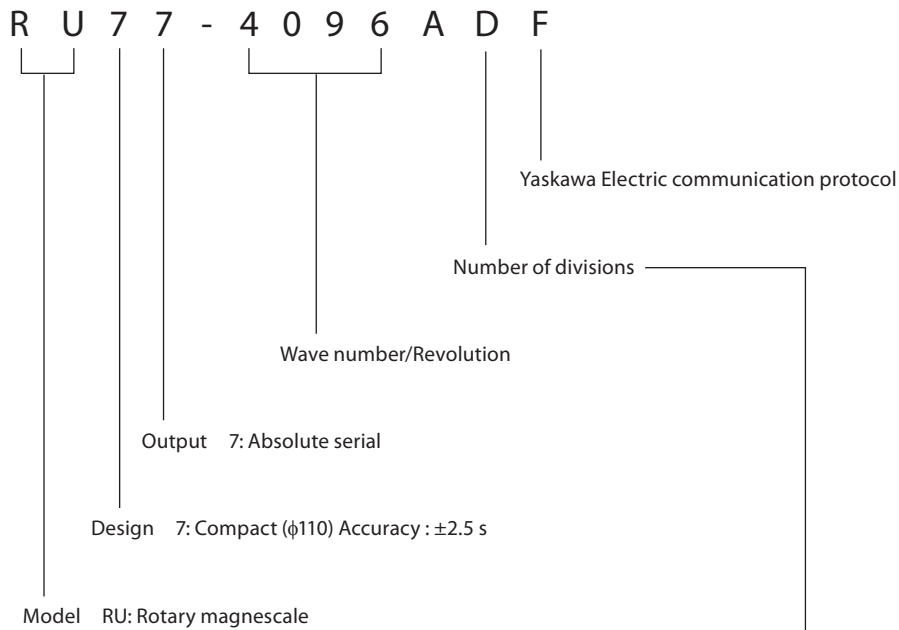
R U 7 7 - 4 0 9 6 A D F

Yaskawa Electric communication protocol

Number of divisions

Wave number/Revolution

Output 7: Absolute serial

Design 7: Compact ($\phi$110) Accuracy : $\pm$2.5 s

Model RU: Rotary magnescale